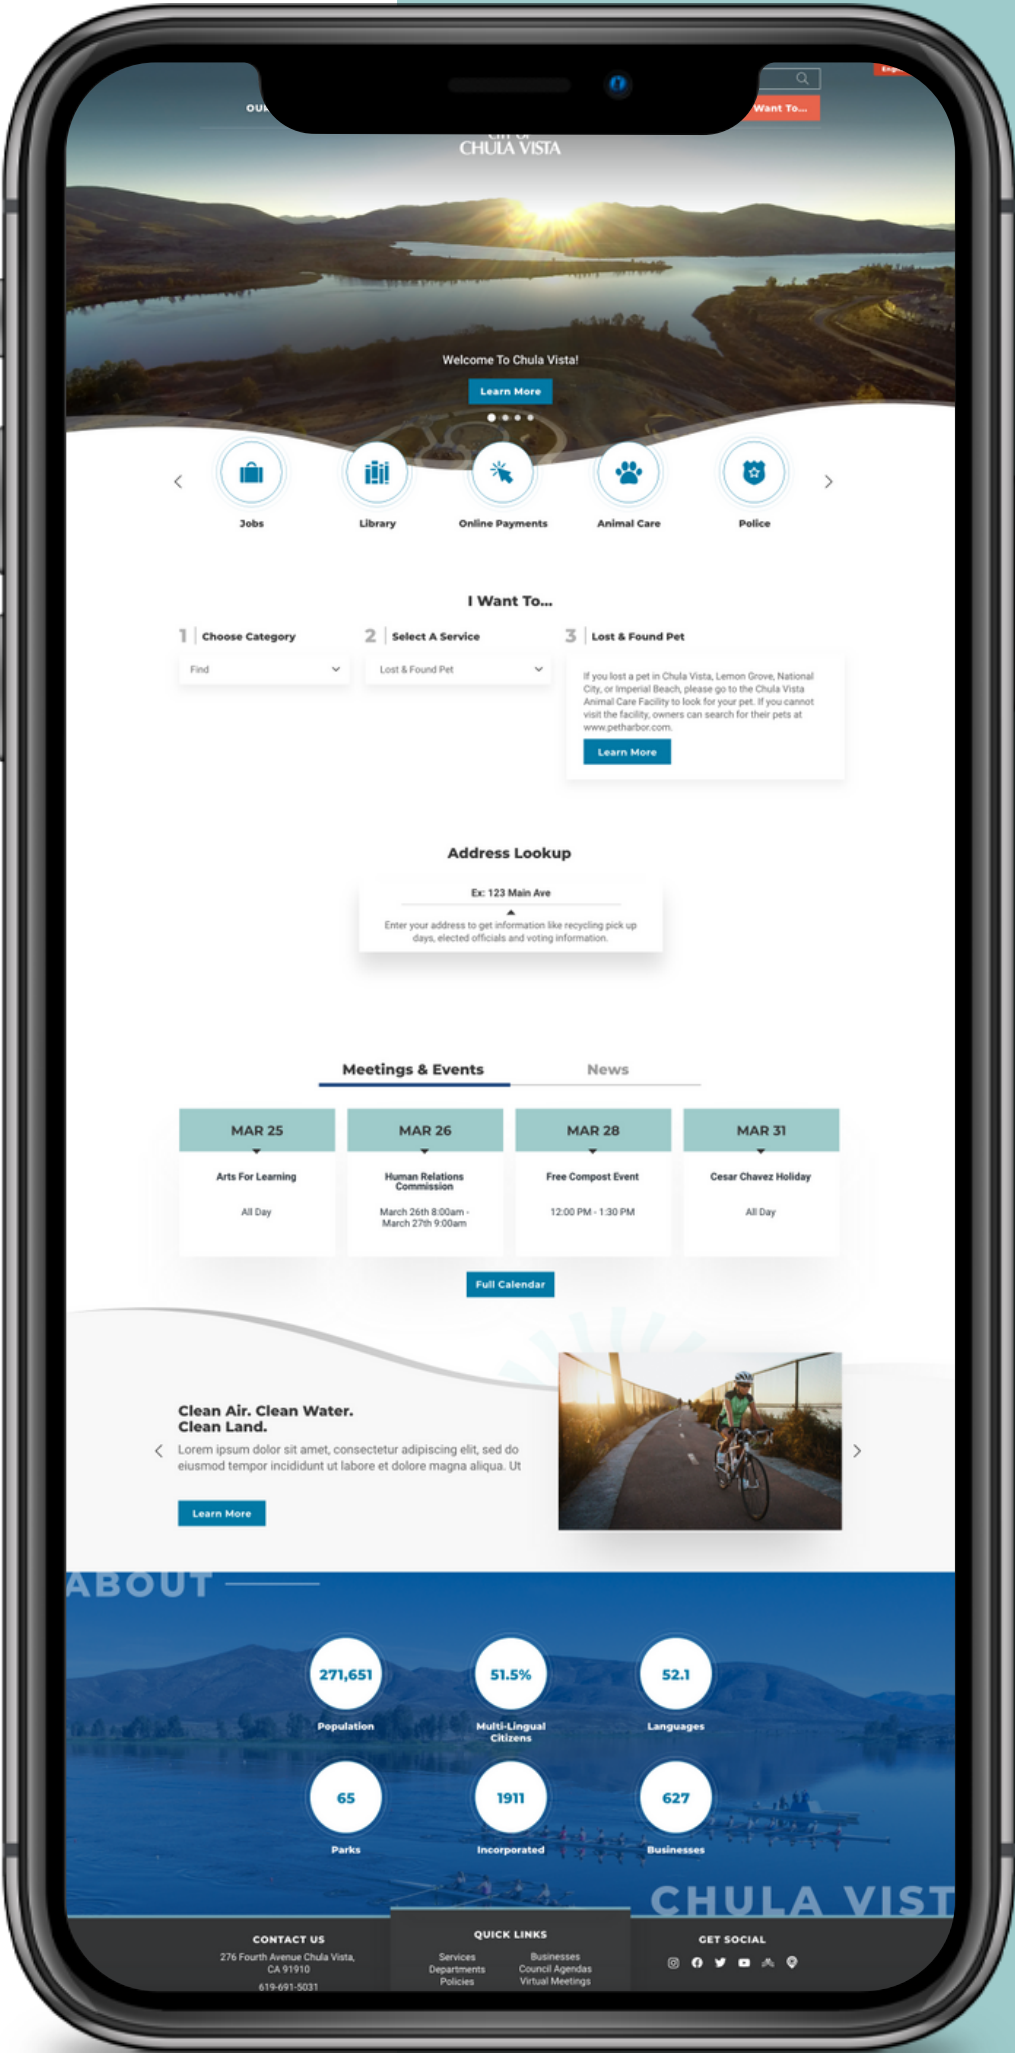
OU

Want To...

CHULA VISTA

Welcome To Chula Vista!

Learn More

Jobs

Library

Online Payments

Animal Care

Police

I Want To...

1 Choose Category

Find

2 Select A Service

Lost & Found Pet

3 Lost & Found Pet

If you lost a pet in Chula Vista, Lemon Grove, National City, or Imperial Beach, please go to the Chula Vista Animal Care Facility to look for your pet. If you cannot visit the facility, owners can search for their pets at www.petharbor.com.

Learn More

Address Lookup

Ex: 123 Main Ave

Enter your address to get information like recycling pick up days, elected officials and voting information.

Meetings & Events

News

| MAR 25 | MAR 26 | MAR 28 | MAR 31 |
|---|---|---|---|
| Arts For Learning | Human Relations Commission | Free Compost Event | Cesar Chavez Holiday |
| All Day | March 26th 8:00am - March 27th 9:00am | 12:00 PM - 1:30 PM | All Day |

Full Calendar

Clean Air. Clean Water. Clean Land.

Lorem ipsum dolor sit amet, consectetur adipiscing elit, sed do eiusmod tempor incididunt ut labore et dolore magna aliqua. Ut

Learn More

ABOUT

271,651
Population

51.5%
Multi-Lingual Citizens

52.1
Languages

65
Parks

1911
Incorporated

627
Businesses

CHULA VIST

CONTACT US
276 Fourth Avenue Chula Vista, CA 91910
619-691-5031

QUICK LINKS
Services
Departments
Policies
Businesses
Council Agendas
Virtual Meetings

GET SOCIAL